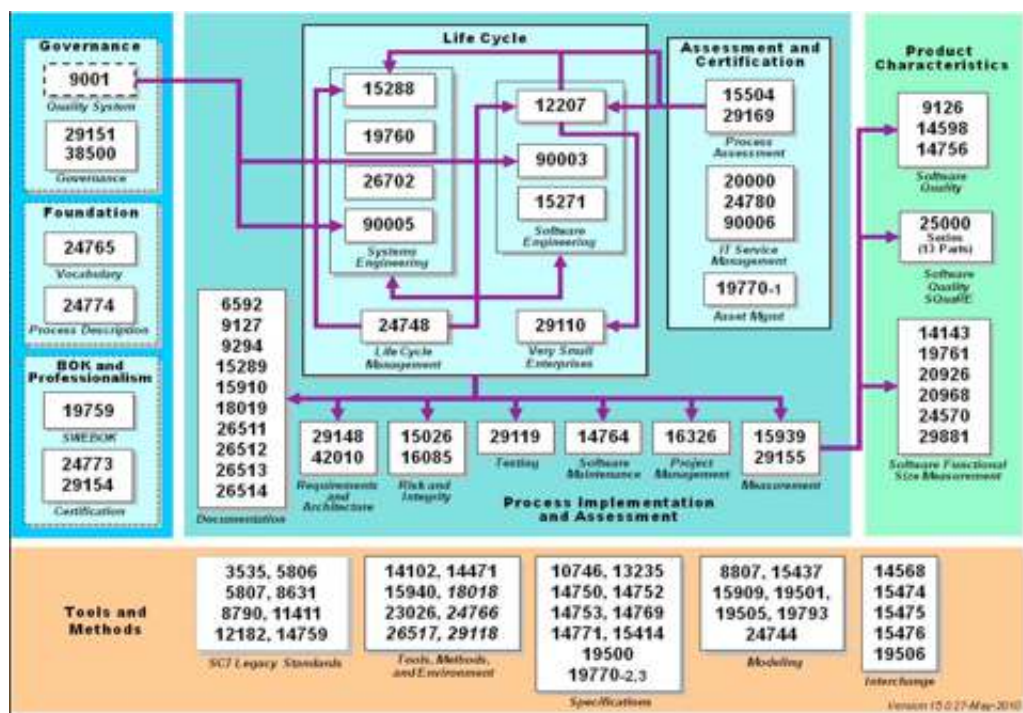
Governance
9001
Quality System
29151
38500
Governance

Foundation
24765
Vocabulary
24774
Process Description

BOK and Professionalism
19759
SWEBOK
24773
29154
Certification

Life Cycle
15288
19760
26702
90005
Systems Engineering
12207
90003
15271
Software Engineering
24748
Life Cycle Management
29110
Very Small Enterprises

Assessment and Certification
15504
29169
Process Assessment
20000
24780
90006
IT Service Management
19770-1
Asset Mgmt

Product Characteristics
9126
14598
14756
Software Quality
25000
Series
(13 Parts)
Software Quality SQuaRE
14143
19761
20926
20968
24570
29881
Software Functional Size Measurement

6592
9127
9294
15289
15910
18019
26511
26512
26513
26514
Documentation

29148
42010
Requirements and Architecture
15026
16085
Risk and Integrity
29119
Testing
14764
Software Maintenance
16326
Project Management
15939
29155
Measurement

Process Implementation and Assessment

Tools and Methods
3535, 5806
5807, 8631
8790, 11411
12182, 14759
SC7 Legacy Standards
14102, 14471
15940, 18018
23026, 24766
26517, 29118
Tools, Methods, and Environment
10746, 13235
14750, 14752
14753, 14769
14771, 15414
19500
19770-2,3
Specifications
8807, 15437
15909, 19501,
19505, 19793
24744
Modeling
14568
15474
15475
15476
19506
Interchange

Version 15.0 27-May-2010